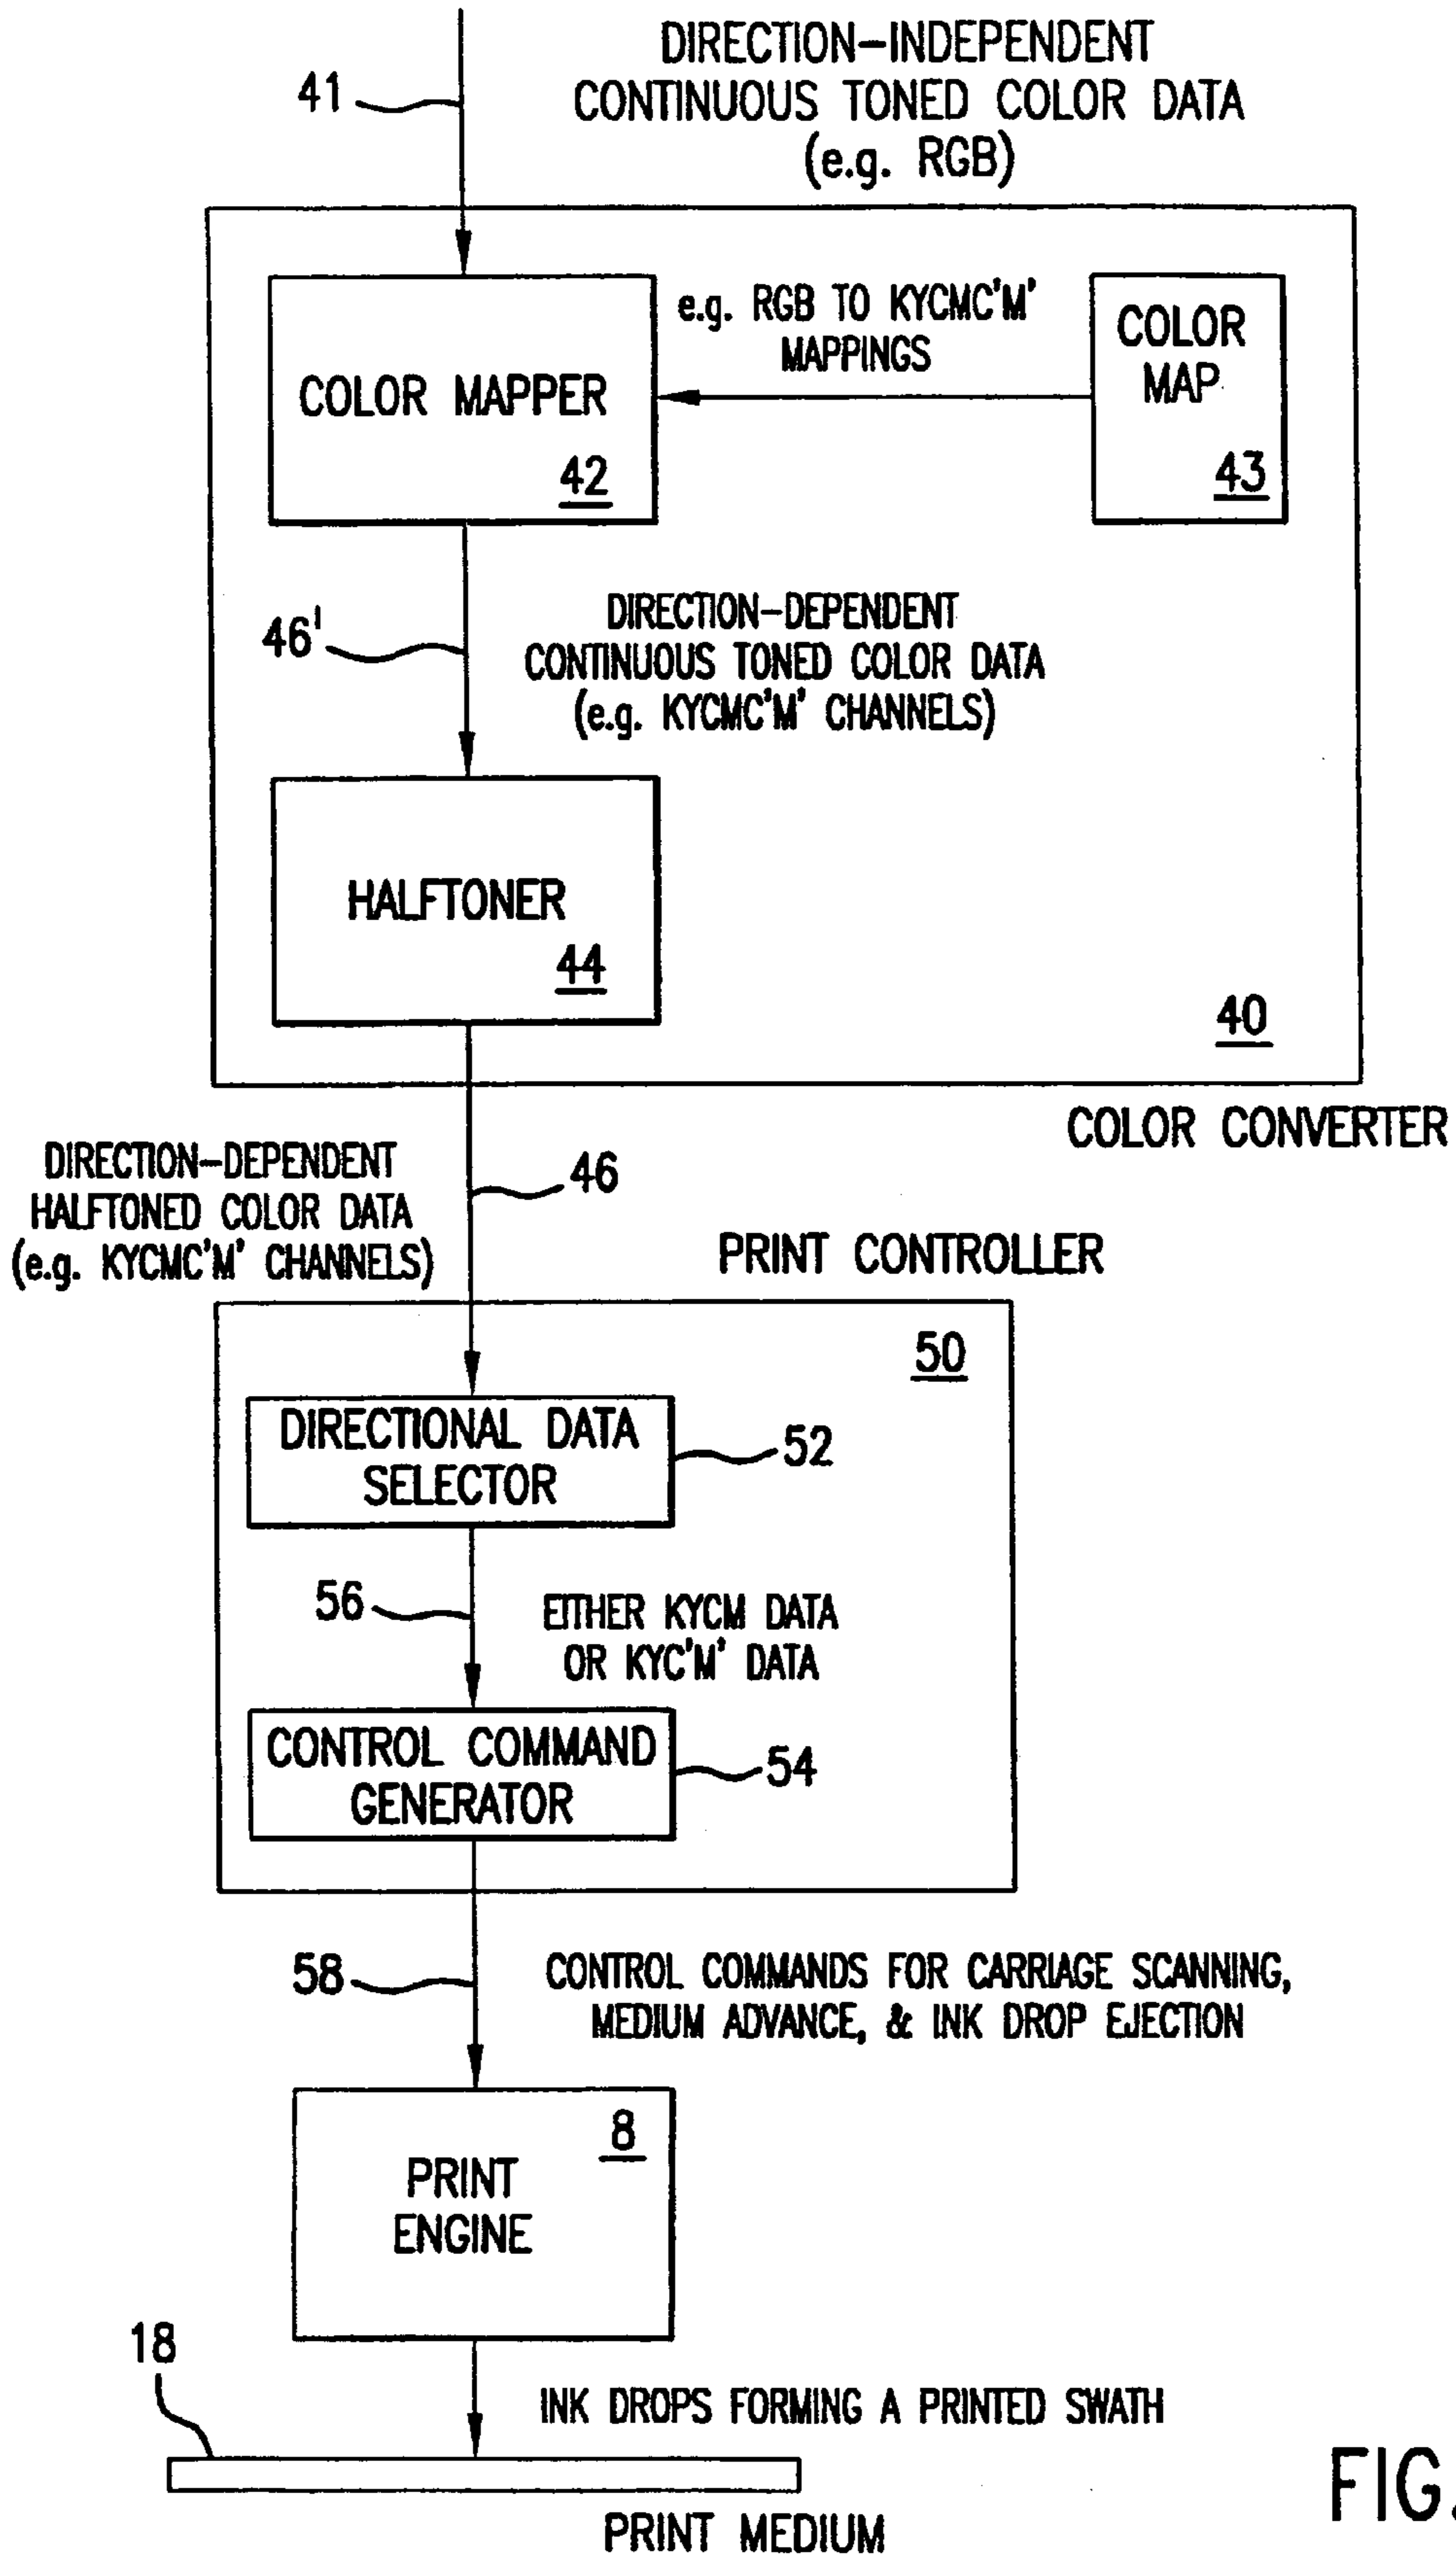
41

DIRECTION–INDEPENDENT CONTINUOUS TONED COLOR DATA (e.g. RGB)

COLOR MAPPER
42

e.g. RGB TO KYCMC'M' MAPPINGS

COLOR MAP
43

46'

DIRECTION–DEPENDENT CONTINUOUS TONED COLOR DATA (e.g. KYCMC'M' CHANNELS)

HALFTONER
44

40

COLOR CONVERTER

DIRECTION–DEPENDENT HALFTONED COLOR DATA (e.g. KYCMC'M' CHANNELS)

46

PRINT CONTROLLER

50

DIRECTIONAL DATA SELECTOR

52

56

EITHER KYCM DATA OR KYC'M' DATA

CONTROL COMMAND GENERATOR

54

58

CONTROL COMMANDS FOR CARRIAGE SCANNING, MEDIUM ADVANCE, & INK DROP EJECTION

8

PRINT ENGINE

18

INK DROPS FORMING A PRINTED SWATH

PRINT MEDIUM

FIG.